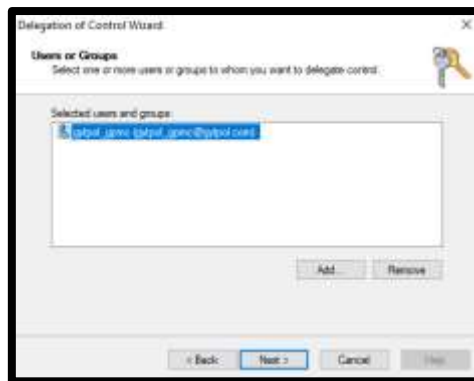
Delegation of Control Wizard

×

Users or Groups

Select one or more users or groups to whom you want to delegate control.

Selected users and groups:

gitpol_gpmc (gitpol_gpmc@gitpol.com)

Add...

Remove

< Back

Next >

Cancel

Help